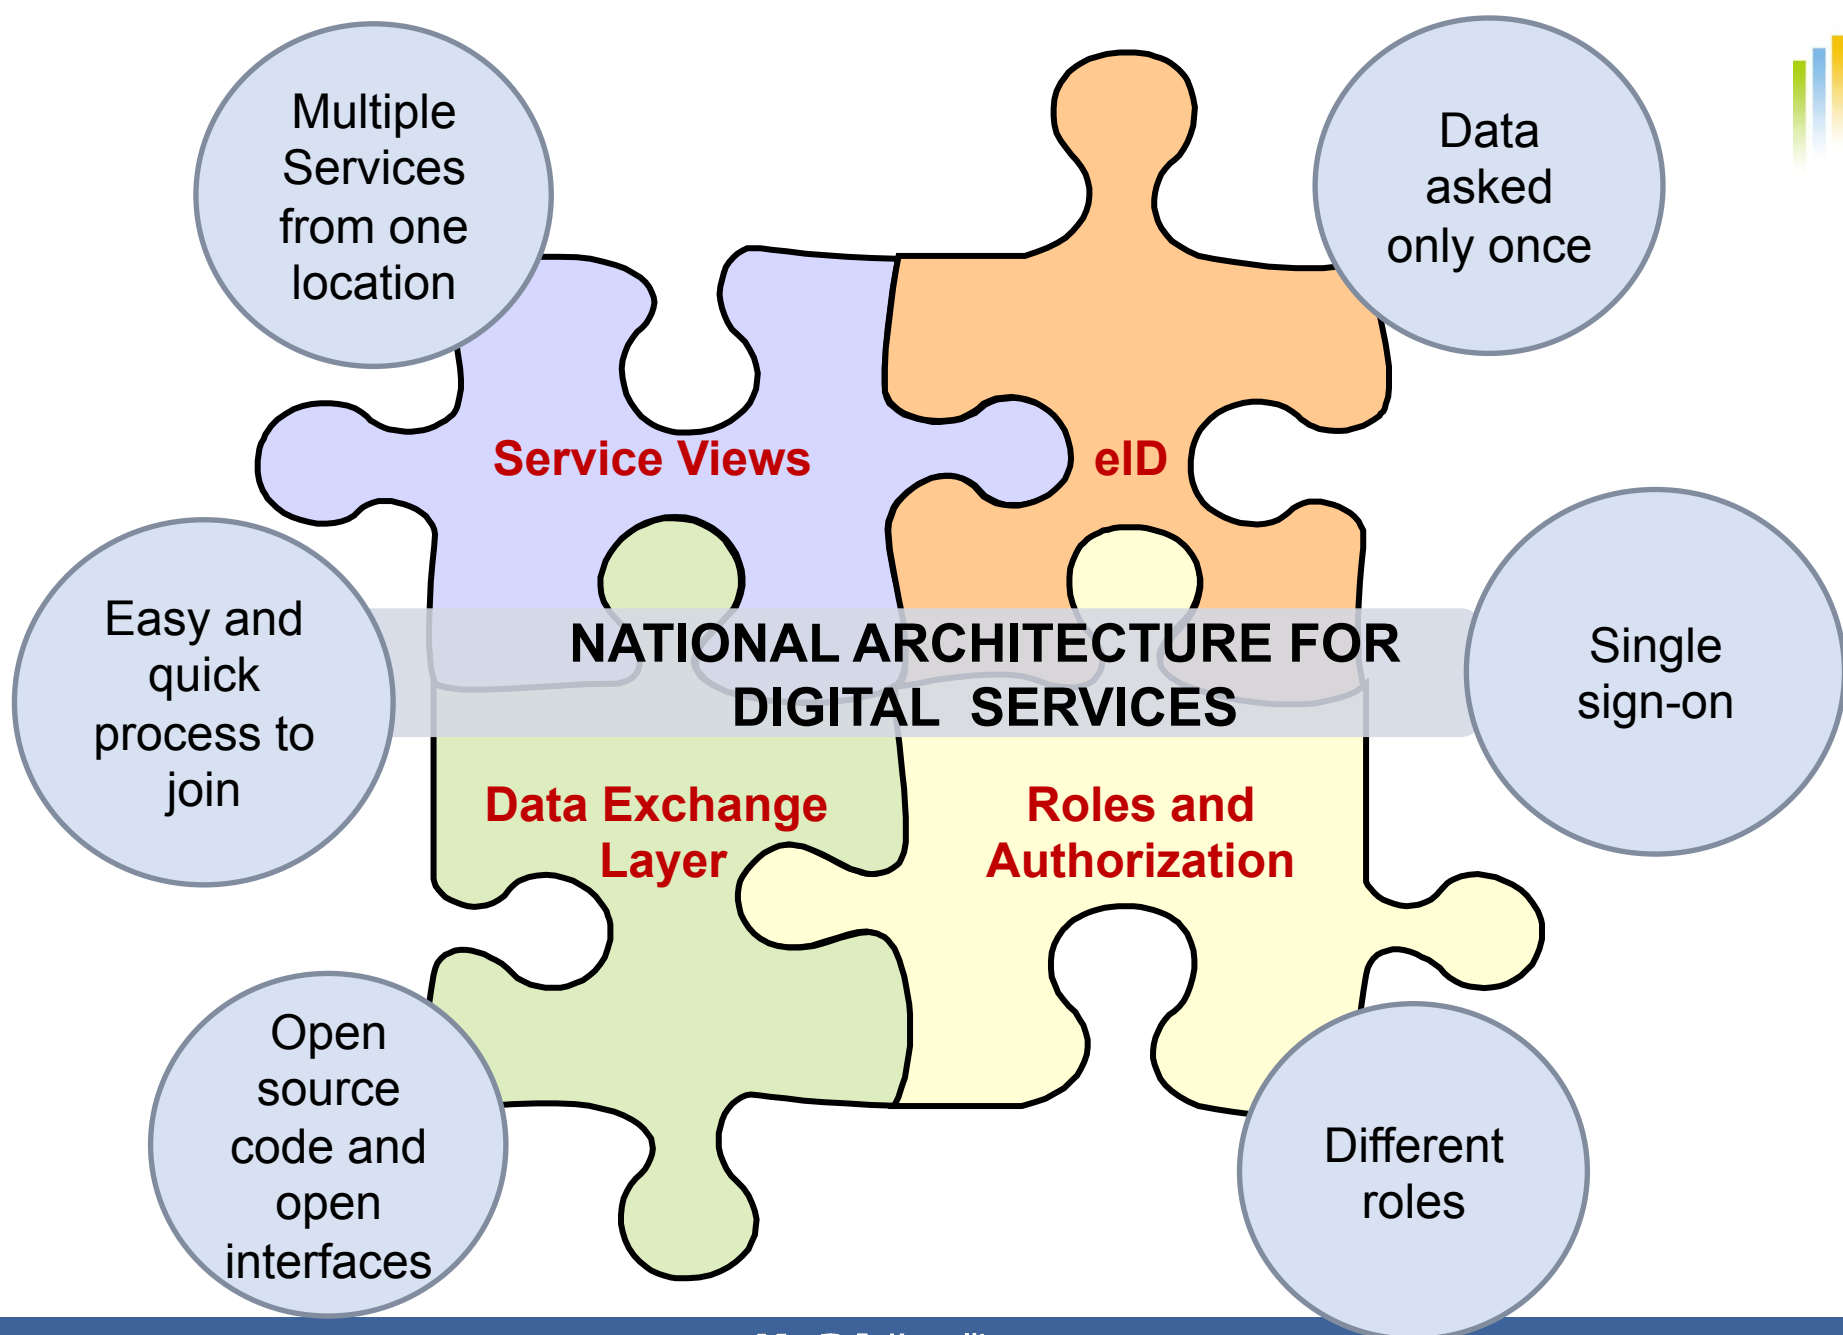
Multiple Services from one location

Data asked only once

Service Views

eID

Easy and quick process to join

NATIONAL ARCHITECTURE FOR DIGITAL SERVICES

Single sign-on

Data Exchange Layer

Roles and Authorization

Open source code and open interfaces

Different roles